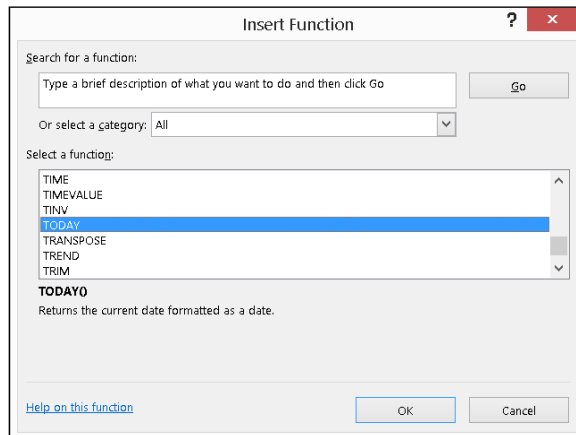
Insert Function

?

Search for a function:

Type a brief description of what you want to do and then click Go

Go

Or select a category: All

Select a function:

TIME
TIMEVALUE
TINV
TODAY
TRANSPOSE
TREND
TRIM

TODAY()

Returns the current date formatted as a date.

Help on this function

OK

Cancel